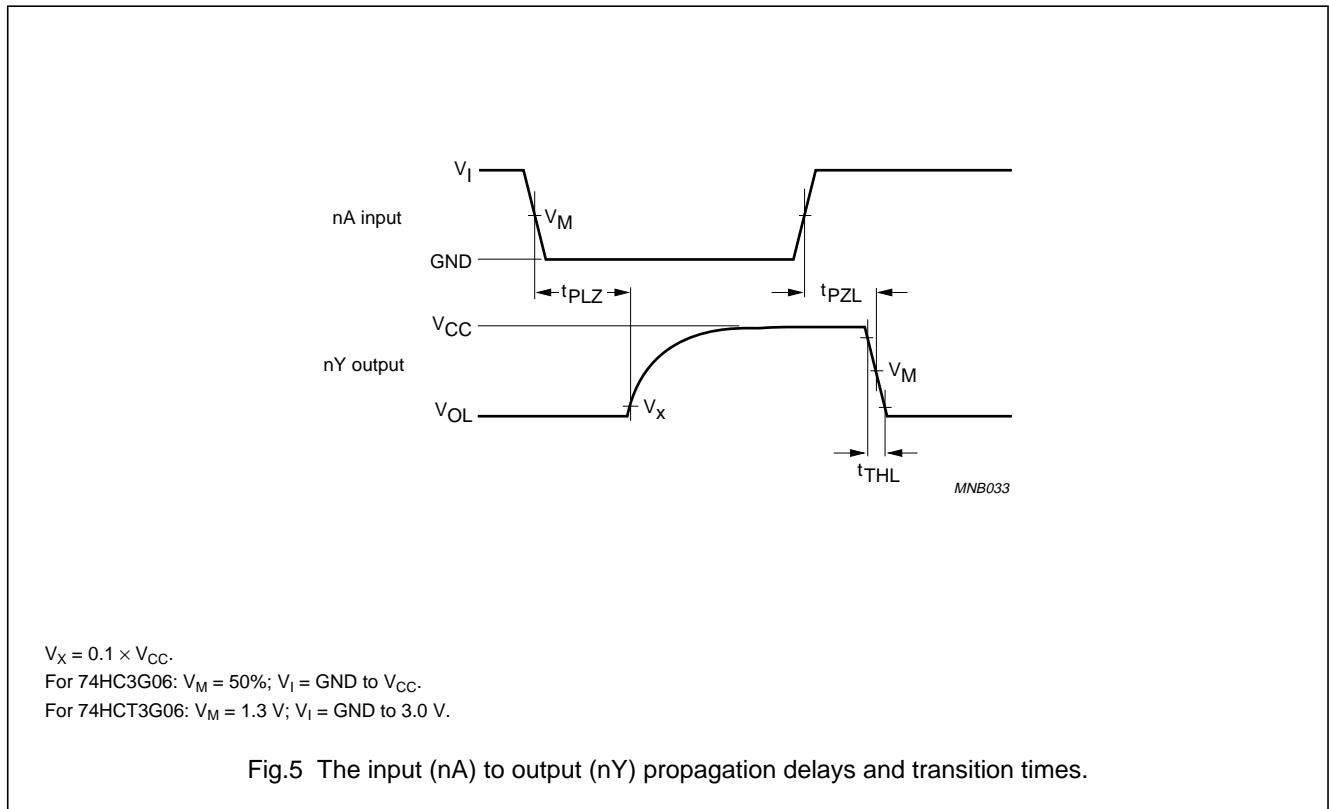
$V_I$

nA input

$V_M$

GND

$t_{PLZ}$

$t_{PZL}$

$V_{CC}$

nY output

$V_M$

$V_{OL}$

$V_x$

$t_{THL}$

MNB033

$V_X = 0.1 \times V_{CC}$.
For 74HC3G06: $V_M$ = 50%; $V_I$ = GND to $V_{CC}$.
For 74HCT3G06: $V_M$ = 1.3 V; $V_I$ = GND to 3.0 V.

Fig.5 The input (nA) to output (nY) propagation delays and transition times.